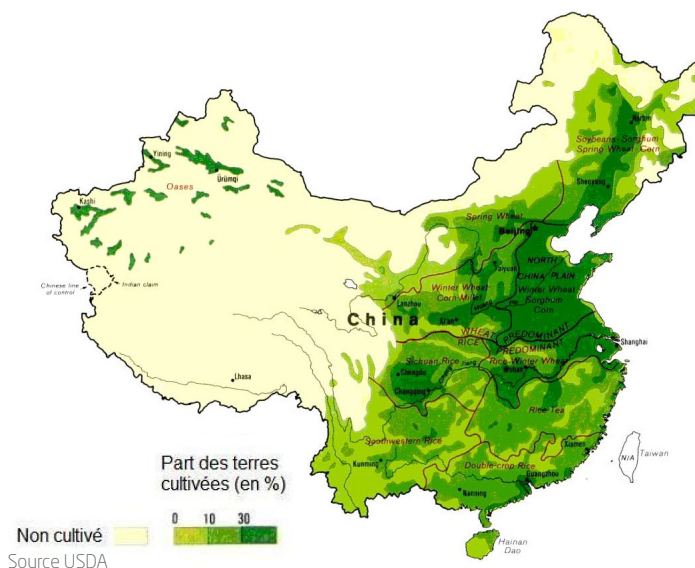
Harbin
Soybeans, Sorghum
Spring Wheat, Corn
Shenyang
Yining
Ürümqi
Oases
Kashi
Spring Wheat
Beijing
NORTH CHINA PLAIN
Taiyuan
Winter Wheat, Sorghum Corn
Winter Wheat, Corn, Millet
Lanzhou
Chinese line of control
Indian claim
China
Xi'an
WHEAT PREDOMINANT
RICE PREDOMINANT
Shanghai
Sichuan Rice
Rice, Winter Wheat
Chengdu
Wuhan
Lhasa
Chongqing
Rice, Tea
Southwestern Rice
Xiamen
Taiwan
N/A
Kunming
Double-crop Rice
Guangzhou
Nanning
Part des terres cultivées (en %)
0
10
30
Non cultivé
Hainan Dao
Source USDA